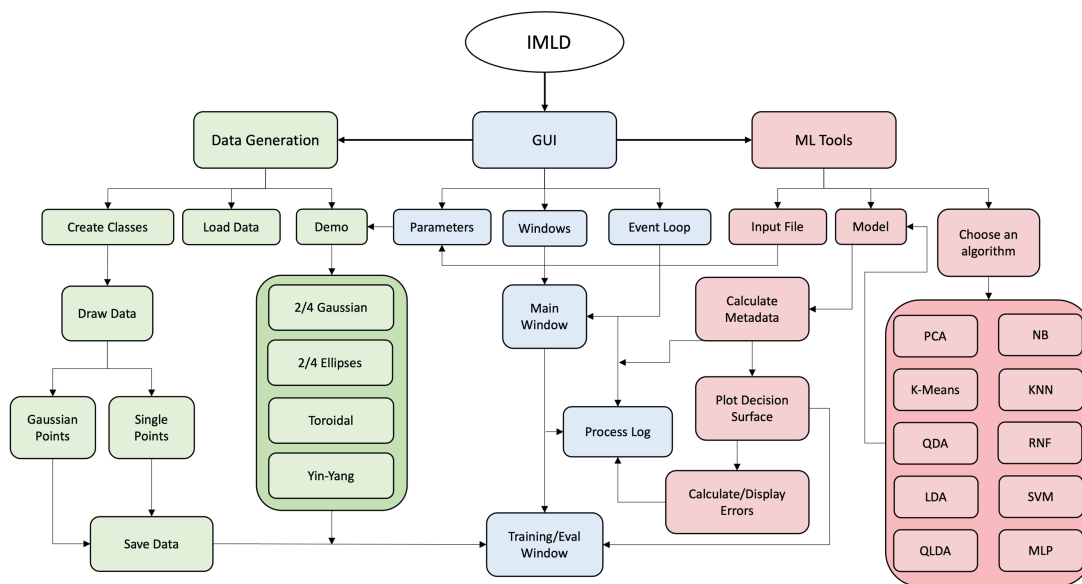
IMLD

Data Generation

GUI

ML Tools

Create Classes

Load Data

Demo

Parameters

Windows

Event Loop

Input File

Model

Choose an algorithm

Draw Data

2/4 Gaussian

2/4 Ellipses

Toroidal

Yin-Yang

Main Window

Calculate Metadata

PCA

NB

K-Means

KNN

QDA

RNF

LDA

SVM

QLDA

MLP

Gaussian Points

Single Points

Process Log

Plot Decision Surface

Calculate/Display Errors

Save Data

Training/Eval Window